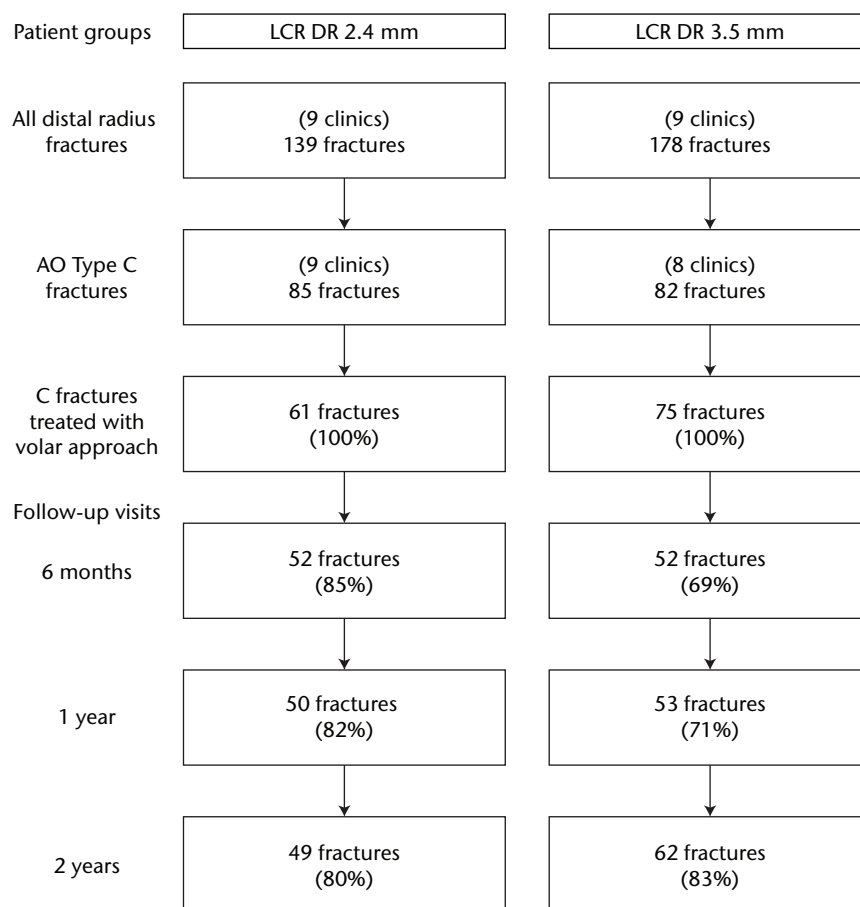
Patient groups

LCR DR 2.4 mm

LCR DR 3.5 mm

All distal radius fractures

(9 clinics)
139 fractures

(9 clinics)
178 fractures

AO Type C fractures

(9 clinics)
85 fractures

(8 clinics)
82 fractures

C fractures treated with volar approach

61 fractures
(100%)

75 fractures
(100%)

Follow-up visits

6 months

52 fractures
(85%)

52 fractures
(69%)

1 year

50 fractures
(82%)

53 fractures
(71%)

2 years

49 fractures
(80%)

62 fractures
(83%)